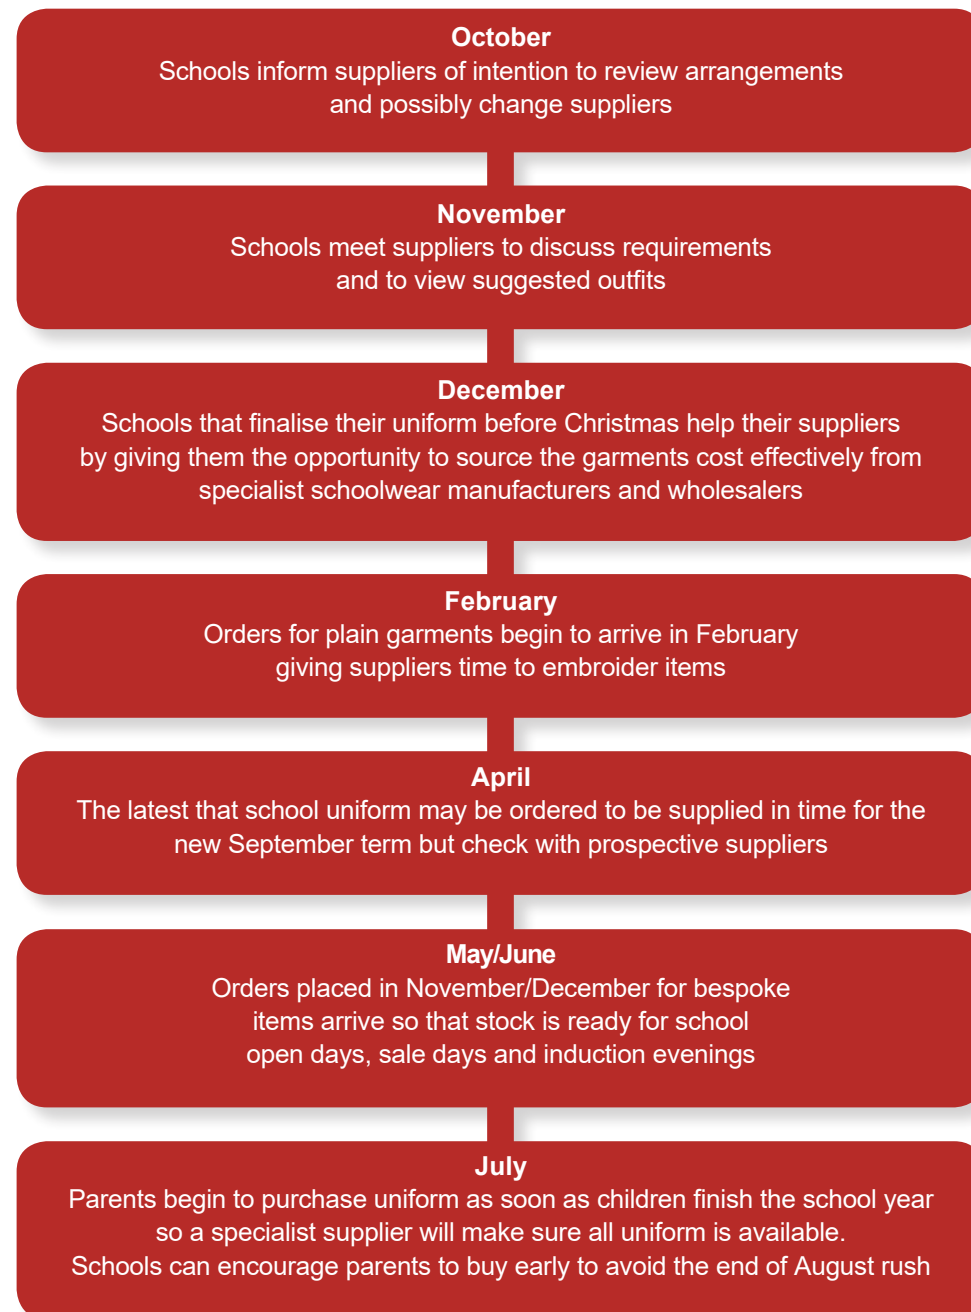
October
Schools inform suppliers of intention to review arrangements and possibly change suppliers

November
Schools meet suppliers to discuss requirements and to view suggested outfits

December
Schools that finalise their uniform before Christmas help their suppliers by giving them the opportunity to source the garments cost effectively from specialist schoolwear manufacturers and wholesalers

February
Orders for plain garments begin to arrive in February giving suppliers time to embroider items

April
The latest that school uniform may be ordered to be supplied in time for the new September term but check with prospective suppliers

May/June
Orders placed in November/December for bespoke items arrive so that stock is ready for school open days, sale days and induction evenings

July
Parents begin to purchase uniform as soon as children finish the school year so a specialist supplier will make sure all uniform is available.
Schools can encourage parents to buy early to avoid the end of August rush